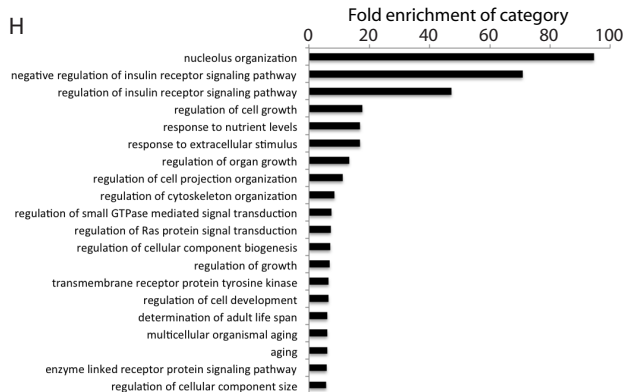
H

Fold enrichment of category

0 20 40 60 80 100

nucleolus organization
negative regulation of insulin receptor signaling pathway
regulation of insulin receptor signaling pathway
regulation of cell growth
response to nutrient levels
response to extracellular stimulus
regulation of organ growth
regulation of cell projection organization
regulation of cytoskeleton organization
regulation of small GTPase mediated signal transduction
regulation of Ras protein signal transduction
regulation of cellular component biogenesis
regulation of growth
transmembrane receptor protein tyrosine kinase
regulation of cell development
determination of adult life span
multicellular organismal aging
aging
enzyme linked receptor protein signaling pathway
regulation of cellular component size